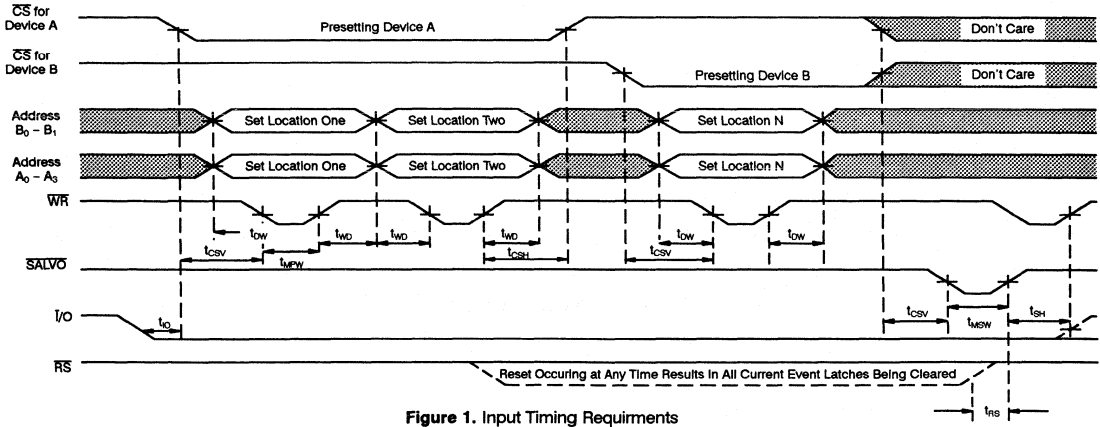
$\overline{CS}$ for Device A

Presetting Device A

Don't Care

$\overline{CS}$ for Device B

Presetting Device B

Don't Care

Address $B_0 - B_1$

Set Location One

Set Location Two

Set Location N

Address $A_0 - A_3$

Set Location One

Set Location Two

Set Location N

$\overline{WR}$

$t_{DW}$

$t_{WD}$

$t_{WD}$

$t_{WD}$

$t_{DW}$

$t_{DW}$

$t_{CSV}$

$t_{MPW}$

$t_{CSH}$

$t_{CSV}$

$\overline{SALVO}$

$\overline{I}/O$

$t_{IO}$

$t_{CSV}$

$t_{MSW}$

$t_{SH}$

$\overline{RS}$

Reset Occuring at Any Time Results in All Current Event Latches Being Cleared

$t_{RS}$

**Figure 1.** Input Timing Requirments